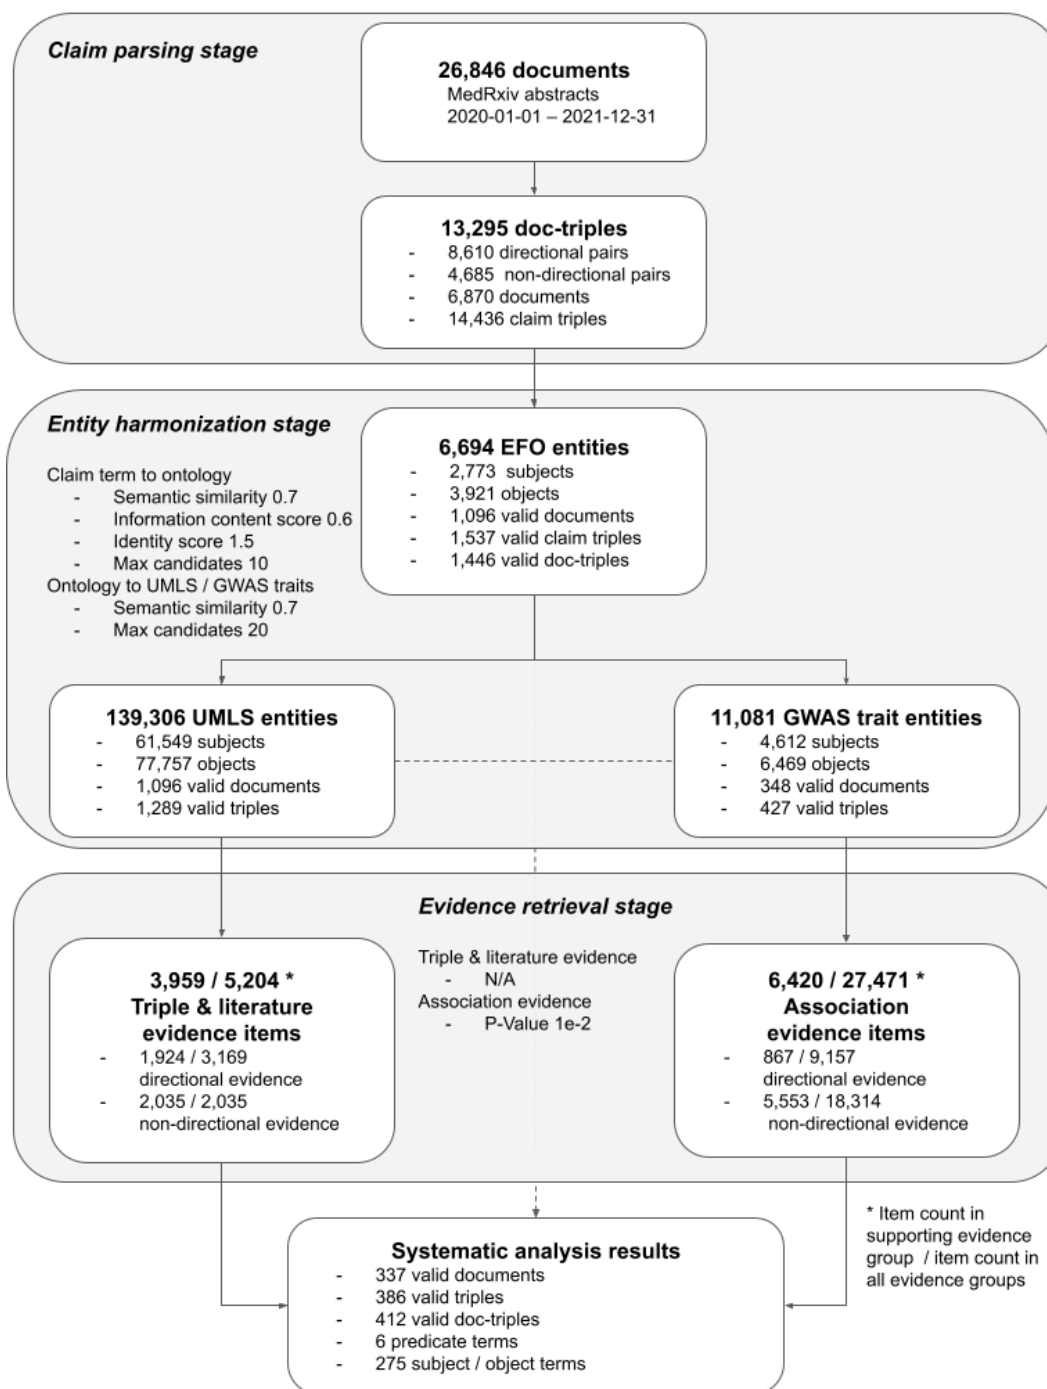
Claim parsing stage

26,846 documents
MedRxiv abstracts
2020-01-01 – 2021-12-31

13,295 doc-triples
- 8,610 directional pairs
- 4,685 non-directional pairs
- 6,870 documents
- 14,436 claim triples

Entity harmonization stage

Claim term to ontology
- Semantic similarity 0.7
- Information content score 0.6
- Identity score 1.5
- Max candidates 10
Ontology to UMLS / GWAS traits
- Semantic similarity 0.7
- Max candidates 20

6,694 EFO entities
- 2,773 subjects
- 3,921 objects
- 1,096 valid documents
- 1,537 valid claim triples
- 1,446 valid doc-triples

139,306 UMLS entities
- 61,549 subjects
- 77,757 objects
- 1,096 valid documents
- 1,289 valid triples

11,081 GWAS trait entities
- 4,612 subjects
- 6,469 objects
- 348 valid documents
- 427 valid triples

Evidence retrieval stage

3,959 / 5,204 *
Triple & literature evidence items
- 1,924 / 3,169 directional evidence
- 2,035 / 2,035 non-directional evidence

Triple & literature evidence
- N/A
Association evidence
- P-Value 1e-2

6,420 / 27,471 *
Association evidence items
- 867 / 9,157 directional evidence
- 5,553 / 18,314 non-directional evidence

* Item count in supporting evidence group / item count in all evidence groups

Systematic analysis results
- 337 valid documents
- 386 valid triples
- 412 valid doc-triples
- 6 predicate terms
- 275 subject / object terms